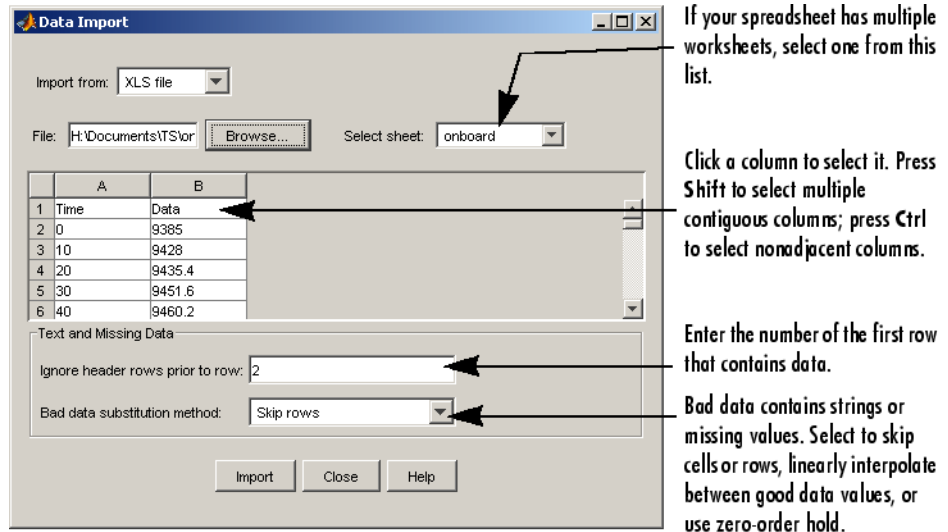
Data Import

Import from: XLS file

File: H:\Documents\TS\or Browse...

Select sheet: onboard

|   | A | B |
|---|---|---|
| 1 | Time | Data |
| 2 | 0 | 9385 |
| 3 | 10 | 9428 |
| 4 | 20 | 9435.4 |
| 5 | 30 | 9451.6 |
| 6 | 40 | 9460.2 |

Text and Missing Data

Ignore header rows prior to row: 2

Bad data substitution method: Skip rows

Import Close Help

If your spreadsheet has multiple worksheets, select one from this list.

Click a column to select it. Press Shift to select multiple contiguous columns; press Ctrl to select nonadjacent columns.

Enter the number of the first row that contains data.

Bad data contains strings or missing values. Select to skip cells or rows, linearly interpolate between good data values, or use zero-order hold.